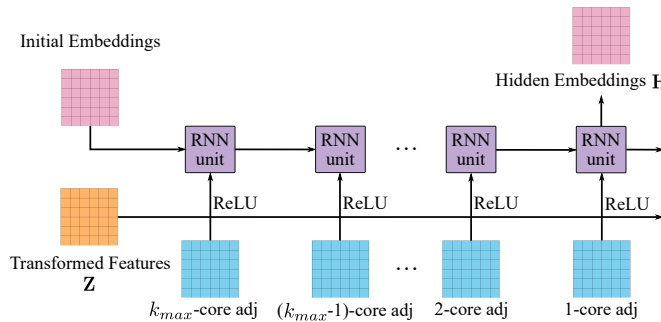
Initial Embeddings

Hidden Embeddings H

RNN unit

RNN unit

...

RNN unit

RNN unit

ReLU

ReLU

ReLU

ReLU

Transformed Features Z

...

$k_{max}$-core adj

($k_{max}$-1)-core adj

2-core adj

1-core adj